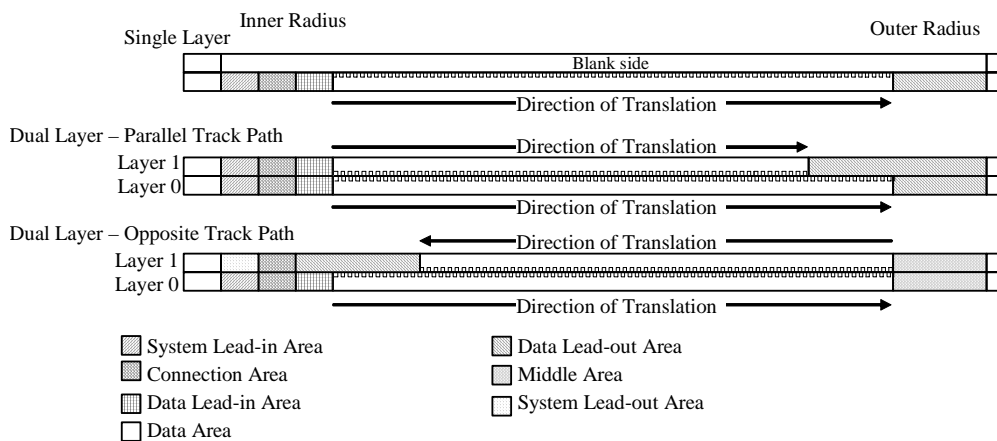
Inner Radius

Single Layer

Outer Radius

Blank side

Direction of Translation

Dual Layer – Parallel Track Path

Direction of Translation

Layer 1

Layer 0

Direction of Translation

Dual Layer – Opposite Track Path

Direction of Translation

Layer 1

Layer 0

Direction of Translation

System Lead-in Area

Connection Area

Data Lead-in Area

Data Area

Data Lead-out Area

Middle Area

System Lead-out Area